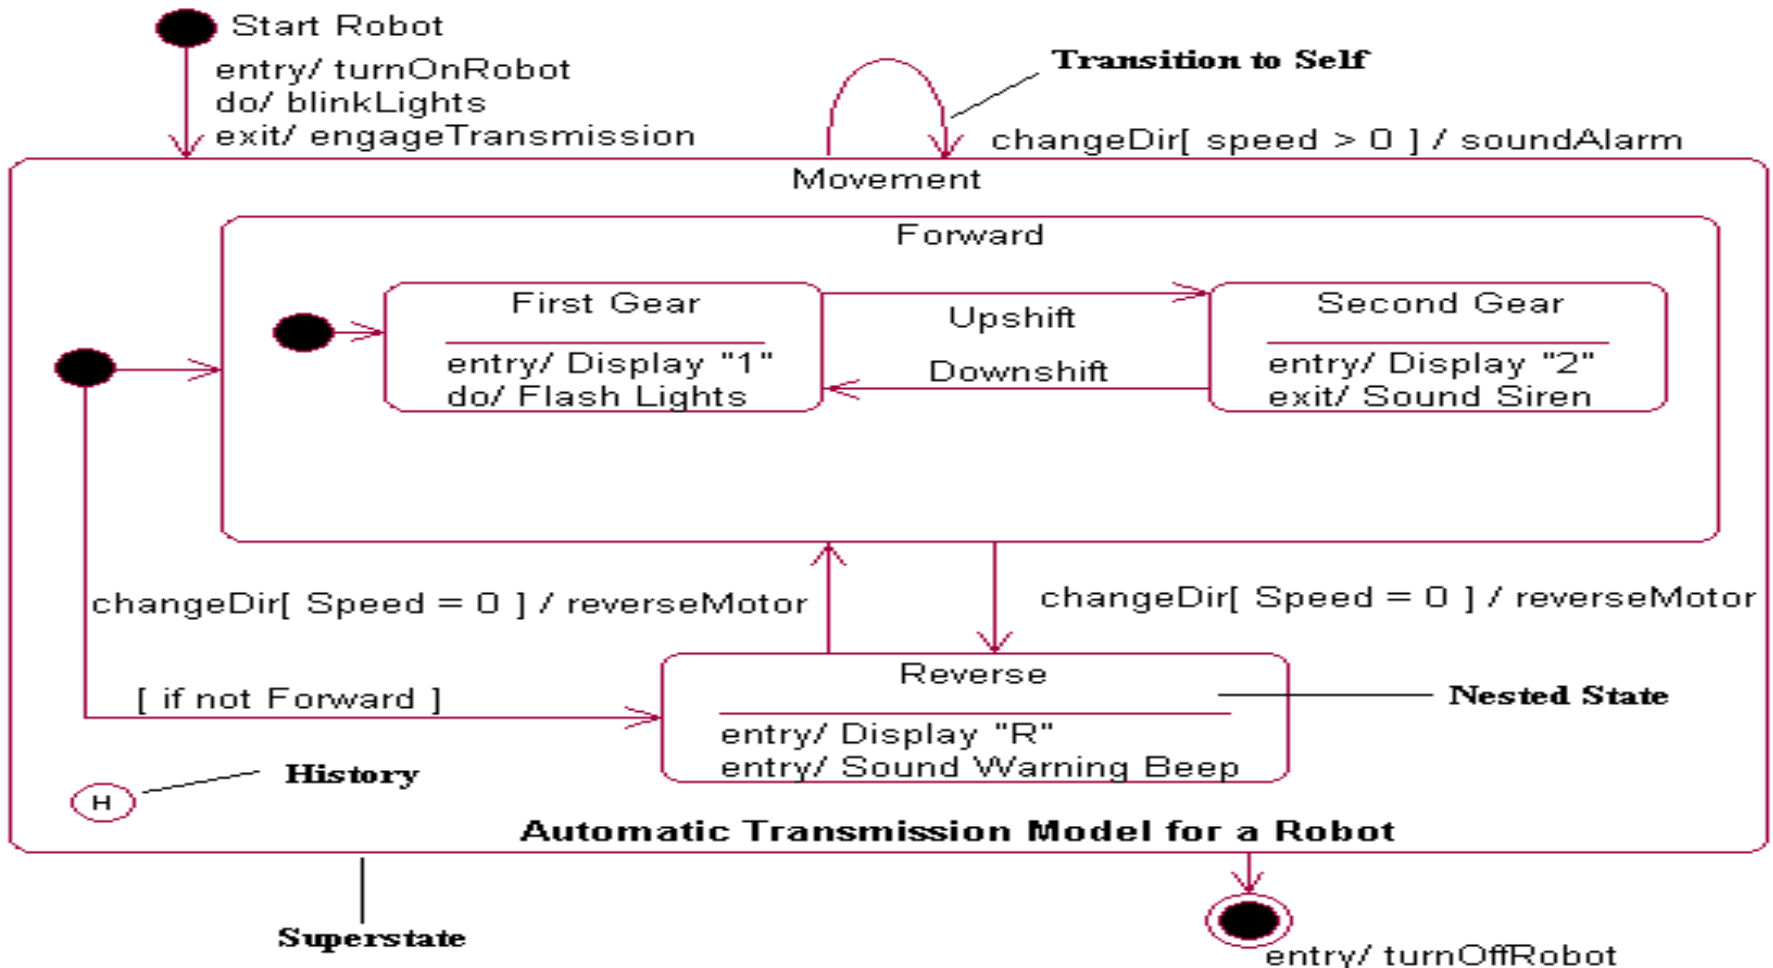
Start Robot
entry/ turnOnRobot
do/ blinkLights
exit/ engageTransmission

Transition to Self

changeDir[ speed > 0 ] / soundAlarm

Movement

Forward

First Gear

entry/ Display "1"
do/ Flash Lights

Upshift

Downshift

Second Gear

entry/ Display "2"
exit/ Sound Siren

changeDir[ Speed = 0 ] / reverseMotor

changeDir[ Speed = 0 ] / reverseMotor

[ if not Forward ]

Reverse

entry/ Display "R"
entry/ Sound Warning Beep

Nested State

History

H

Automatic Transmission Model for a Robot

Superstate

entry/ turnOffRobot